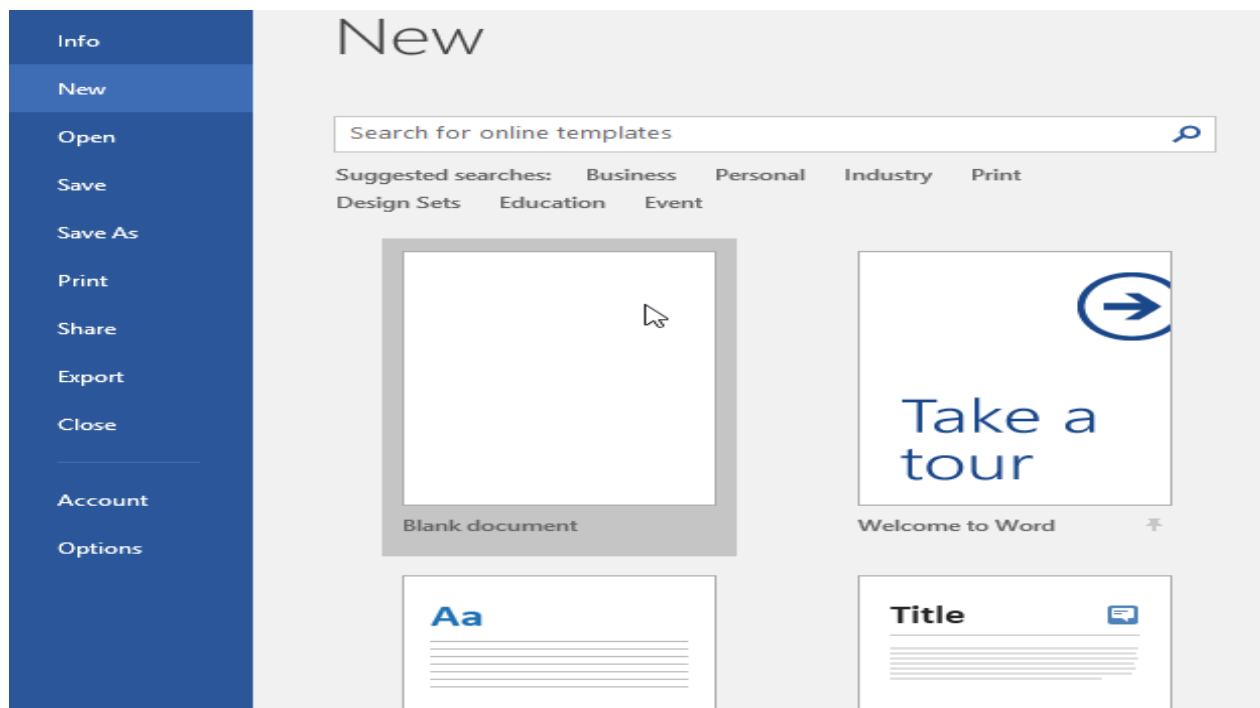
Info
New
Open
Save
Save As
Print
Share
Export
Close
Account
Options

New

Search for online templates

Suggested searches: Business Personal Industry Print Design Sets Education Event

Blank document

Take a tour

Welcome to Word

Aa

Title